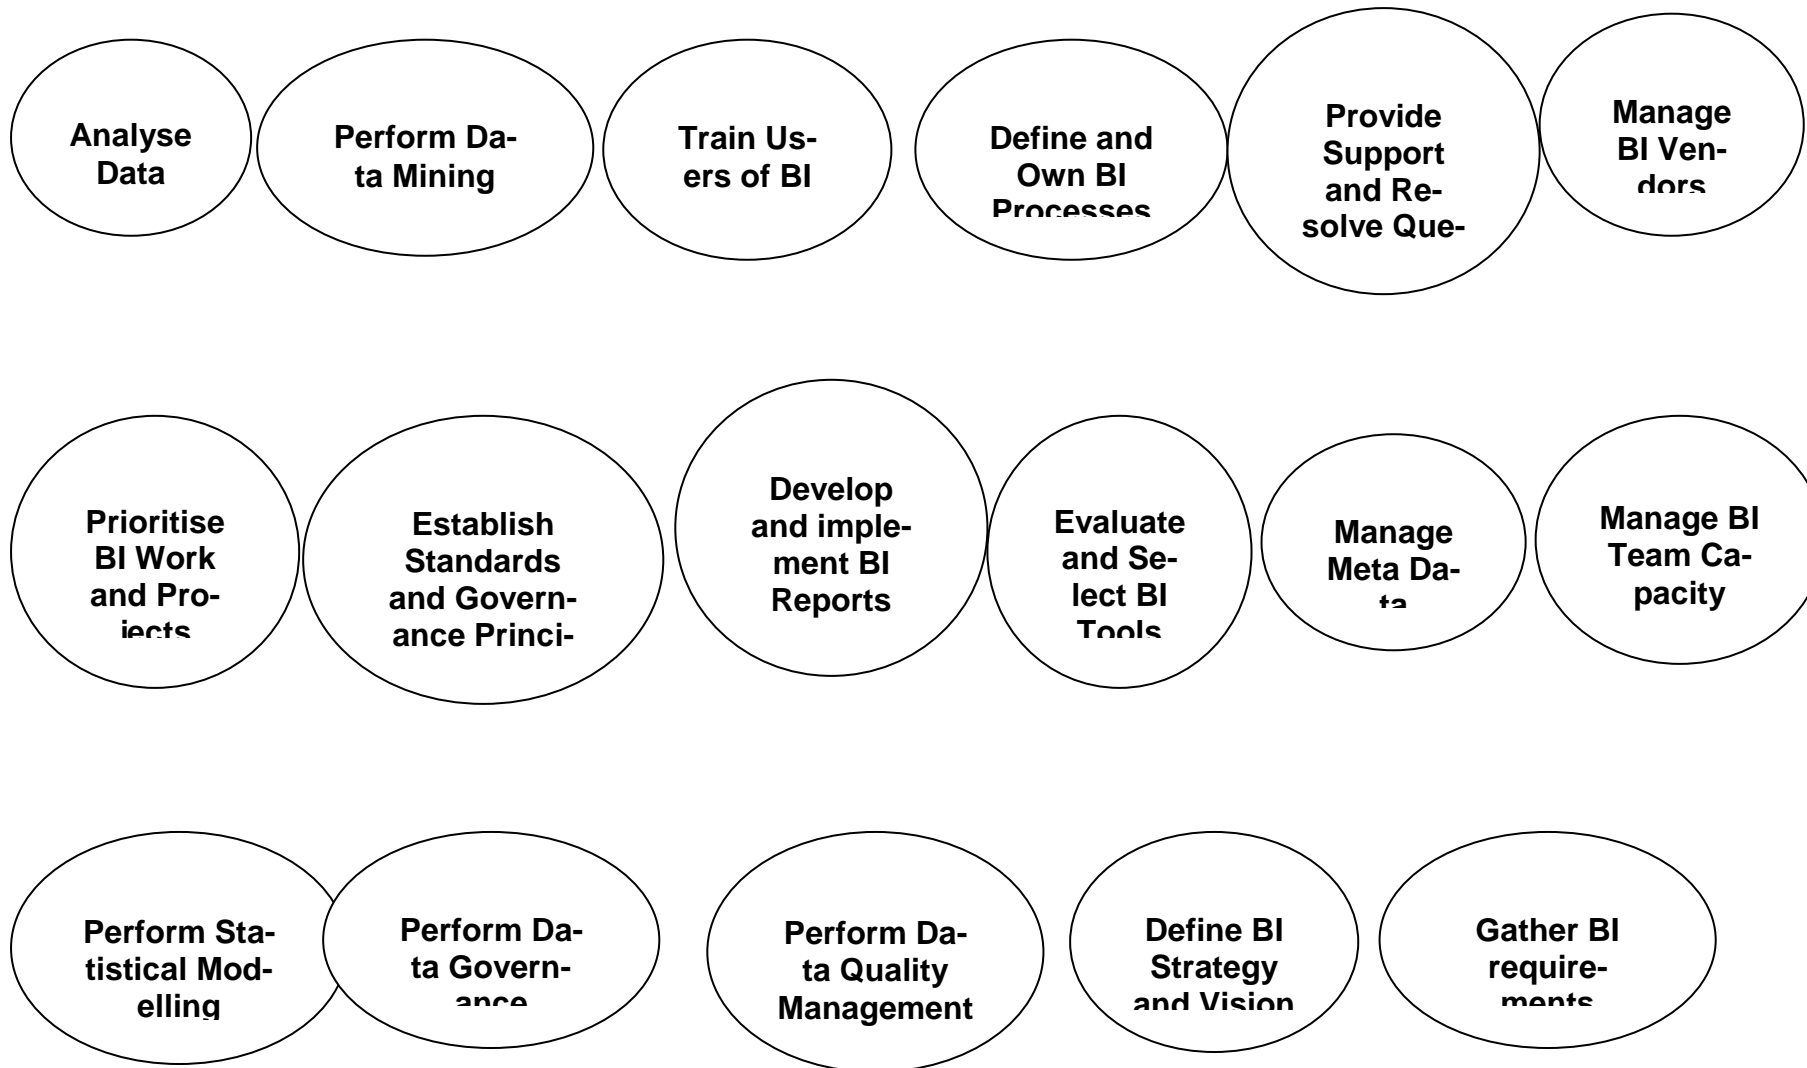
Analyse Data

Perform Data Mining

Train Users of BI

Define and Own BI Processes

Provide Support and Resolve Que-

Manage BI Vendors

Prioritise BI Work and Projects

Establish Standards and Governance Princi-

Develop and implement BI Reports

Evaluate and Select BI Tools

Manage Meta Data

Manage BI Team Capacity

Perform Statistical Modelling

Perform Data Governance

Perform Data Quality Management

Define BI Strategy and Vision

Gather BI requirements